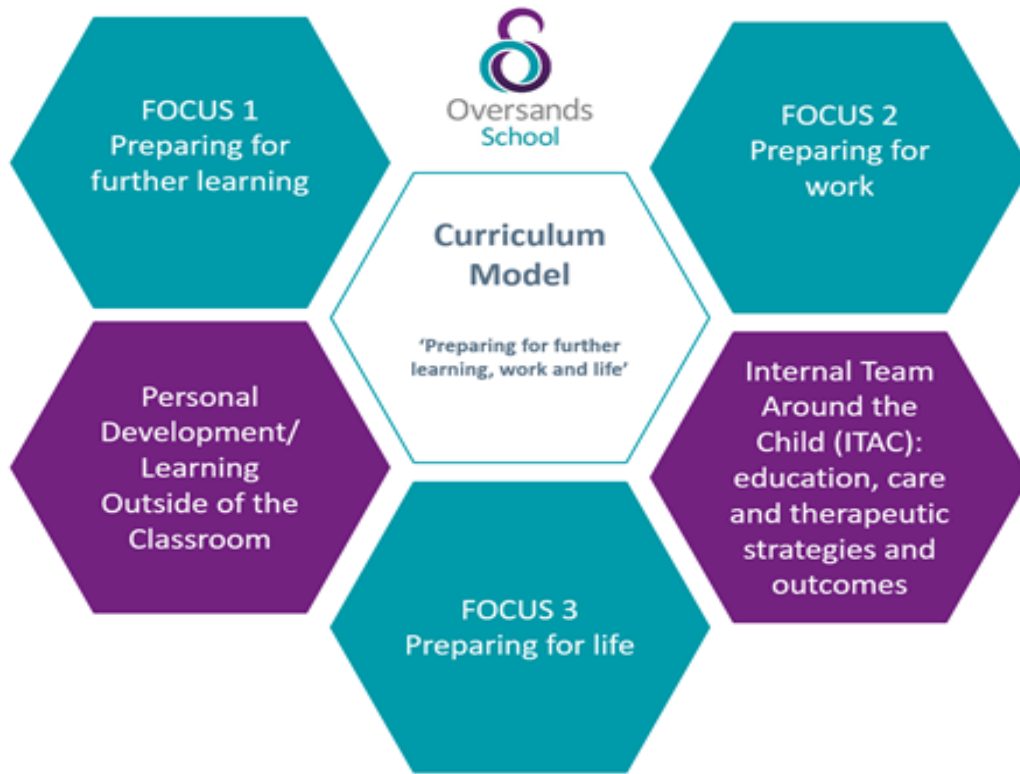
Oversands
School

FOCUS 1
Preparing for further learning

FOCUS 2
Preparing for work

Curriculum Model

'Preparing for further learning, work and life'

Personal Development/ Learning Outside of the Classroom

Internal Team Around the Child (ITAC): education, care and therapeutic strategies and outcomes

FOCUS 3
Preparing for life